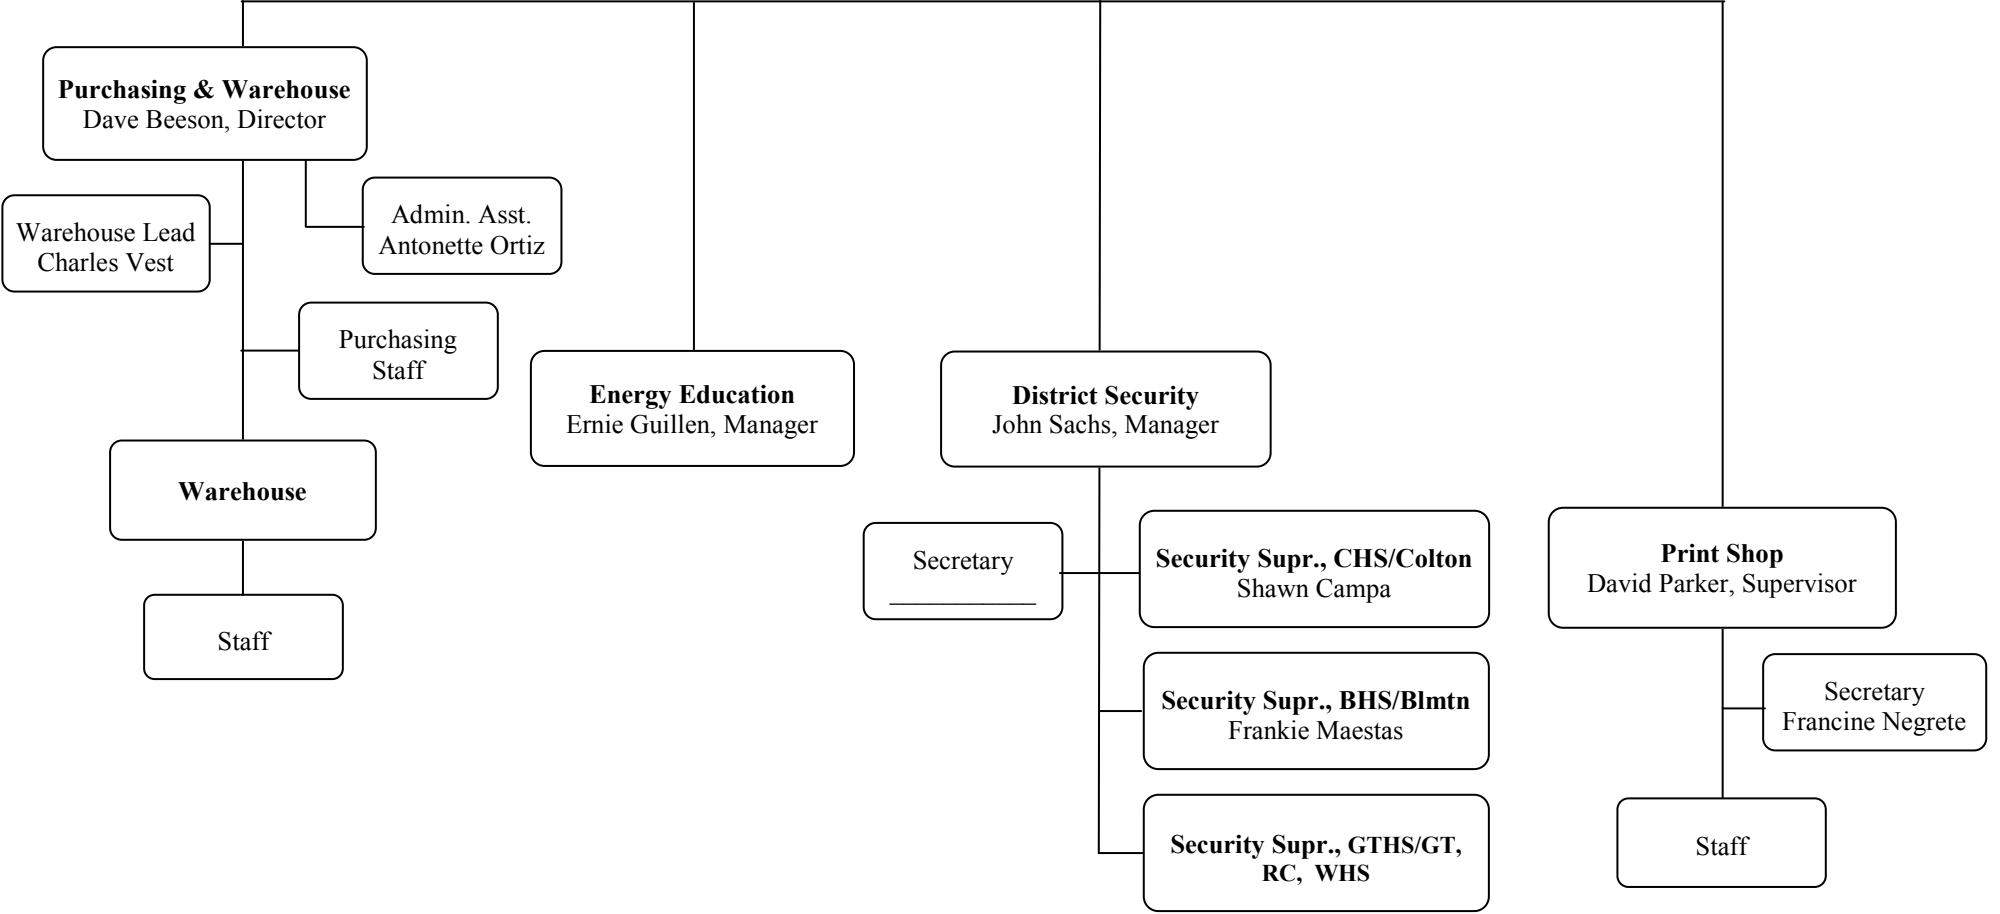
**Purchasing & Warehouse**
Dave Beeson, Director

Admin. Asst.
Antonette Ortiz

Warehouse Lead
Charles Vest

Purchasing
Staff

**Warehouse**

Staff

**Energy Education**
Ernie Guillen, Manager

**District Security**
John Sachs, Manager

Secretary
___________

**Security Supr., CHS/Colton**
Shawn Campa

**Security Supr., BHS/Blmtn**
Frankie Maestas

**Security Supr., GTHS/GT, RC, WHS**

**Print Shop**
David Parker, Supervisor

Secretary
Francine Negrete

Staff